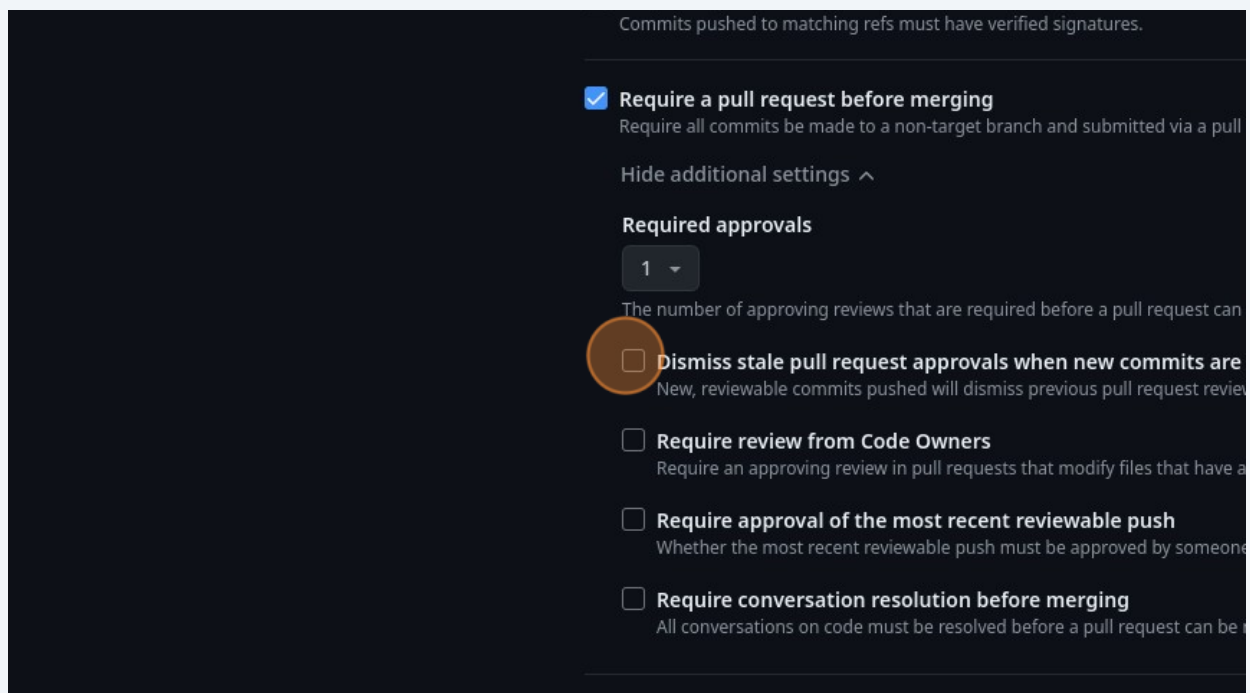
Commits pushed to matching refs must have verified signatures.

Require a pull request before merging
Require all commits be made to a non-target branch and submitted via a pull

Hide additional settings

Required approvals

1

The number of approving reviews that are required before a pull request can

Dismiss stale pull request approvals when new commits are
New, reviewable commits pushed will dismiss previous pull request revie

Require review from Code Owners
Require an approving review in pull requests that modify files that have a

Require approval of the most recent reviewable push
Whether the most recent reviewable push must be approved by someone

Require conversation resolution before merging
All conversations on code must be resolved before a pull request can be